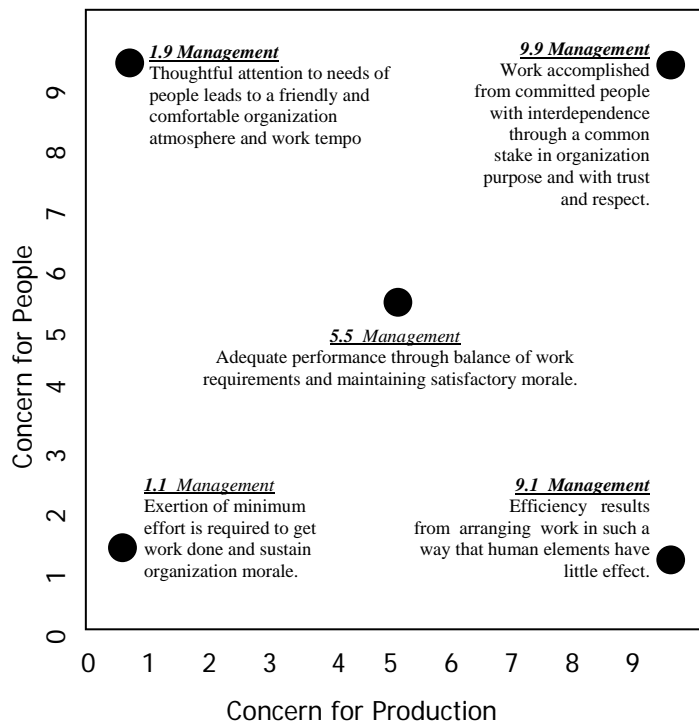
1.9 Management
Thoughtful attention to needs of people leads to a friendly and comfortable organization atmosphere and work tempo

9.9 Management
Work accomplished from committed people with interdependence through a common stake in organization purpose and with trust and respect.

5.5 Management
Adequate performance through balance of work requirements and maintaining satisfactory morale.

1.1 Management
Exertion of minimum effort is required to get work done and sustain organization morale.

9.1 Management
Efficiency results from arranging work in such a way that human elements have little effect.

Concern for People
0 1 2 3 4 5 6 7 8 9

0 1 2 3 4 5 6 7 8 9
Concern for Production